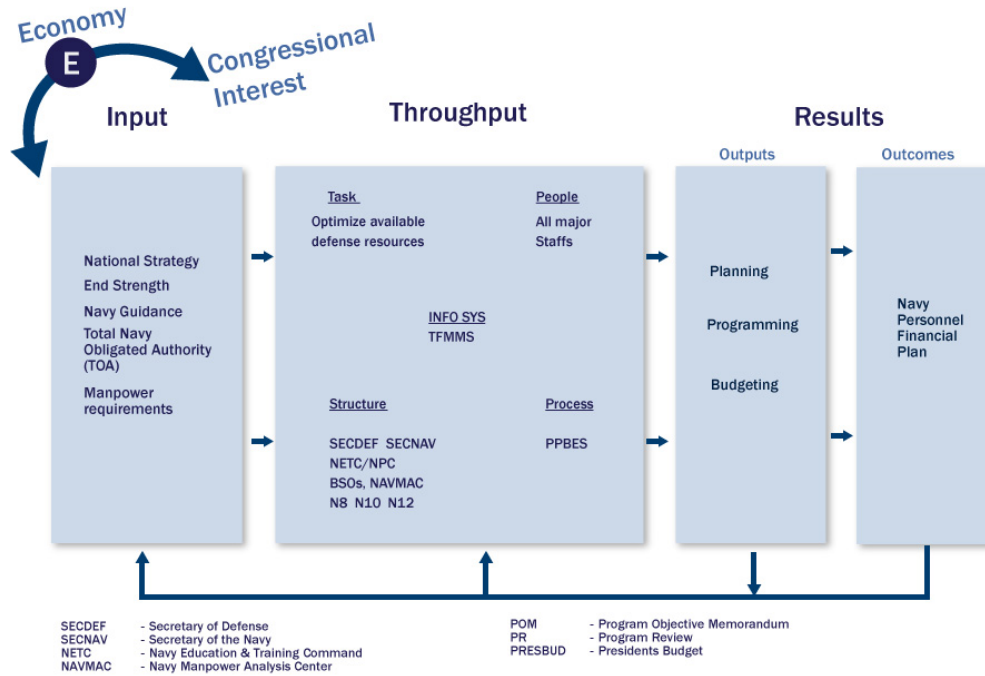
Economy

E

Congressional Interest

Input

Throughput

Results

Outputs

Outcomes

National Strategy
End Strength
Navy Guidance
Total Navy Obligated Authority (TOA)
Manpower requirements

Task
Optimize available defense resources

People
All major Staffs

INFO SYS
TFMMS

Structure
SECDEF SECNAV
NETC/NPC
BSOs, NAVMAC
N8 N10 N12

Process
PPBES

Planning

Programming

Budgeting

Navy Personnel Financial Plan

SECDEF - Secretary of Defense
SECNAV - Secretary of the Navy
NETC - Navy Education & Training Command
NAVMAC - Navy Manpower Analysis Center

POM - Program Objective Memorandum
PR - Program Review
PRESBUD - Presidents Budget